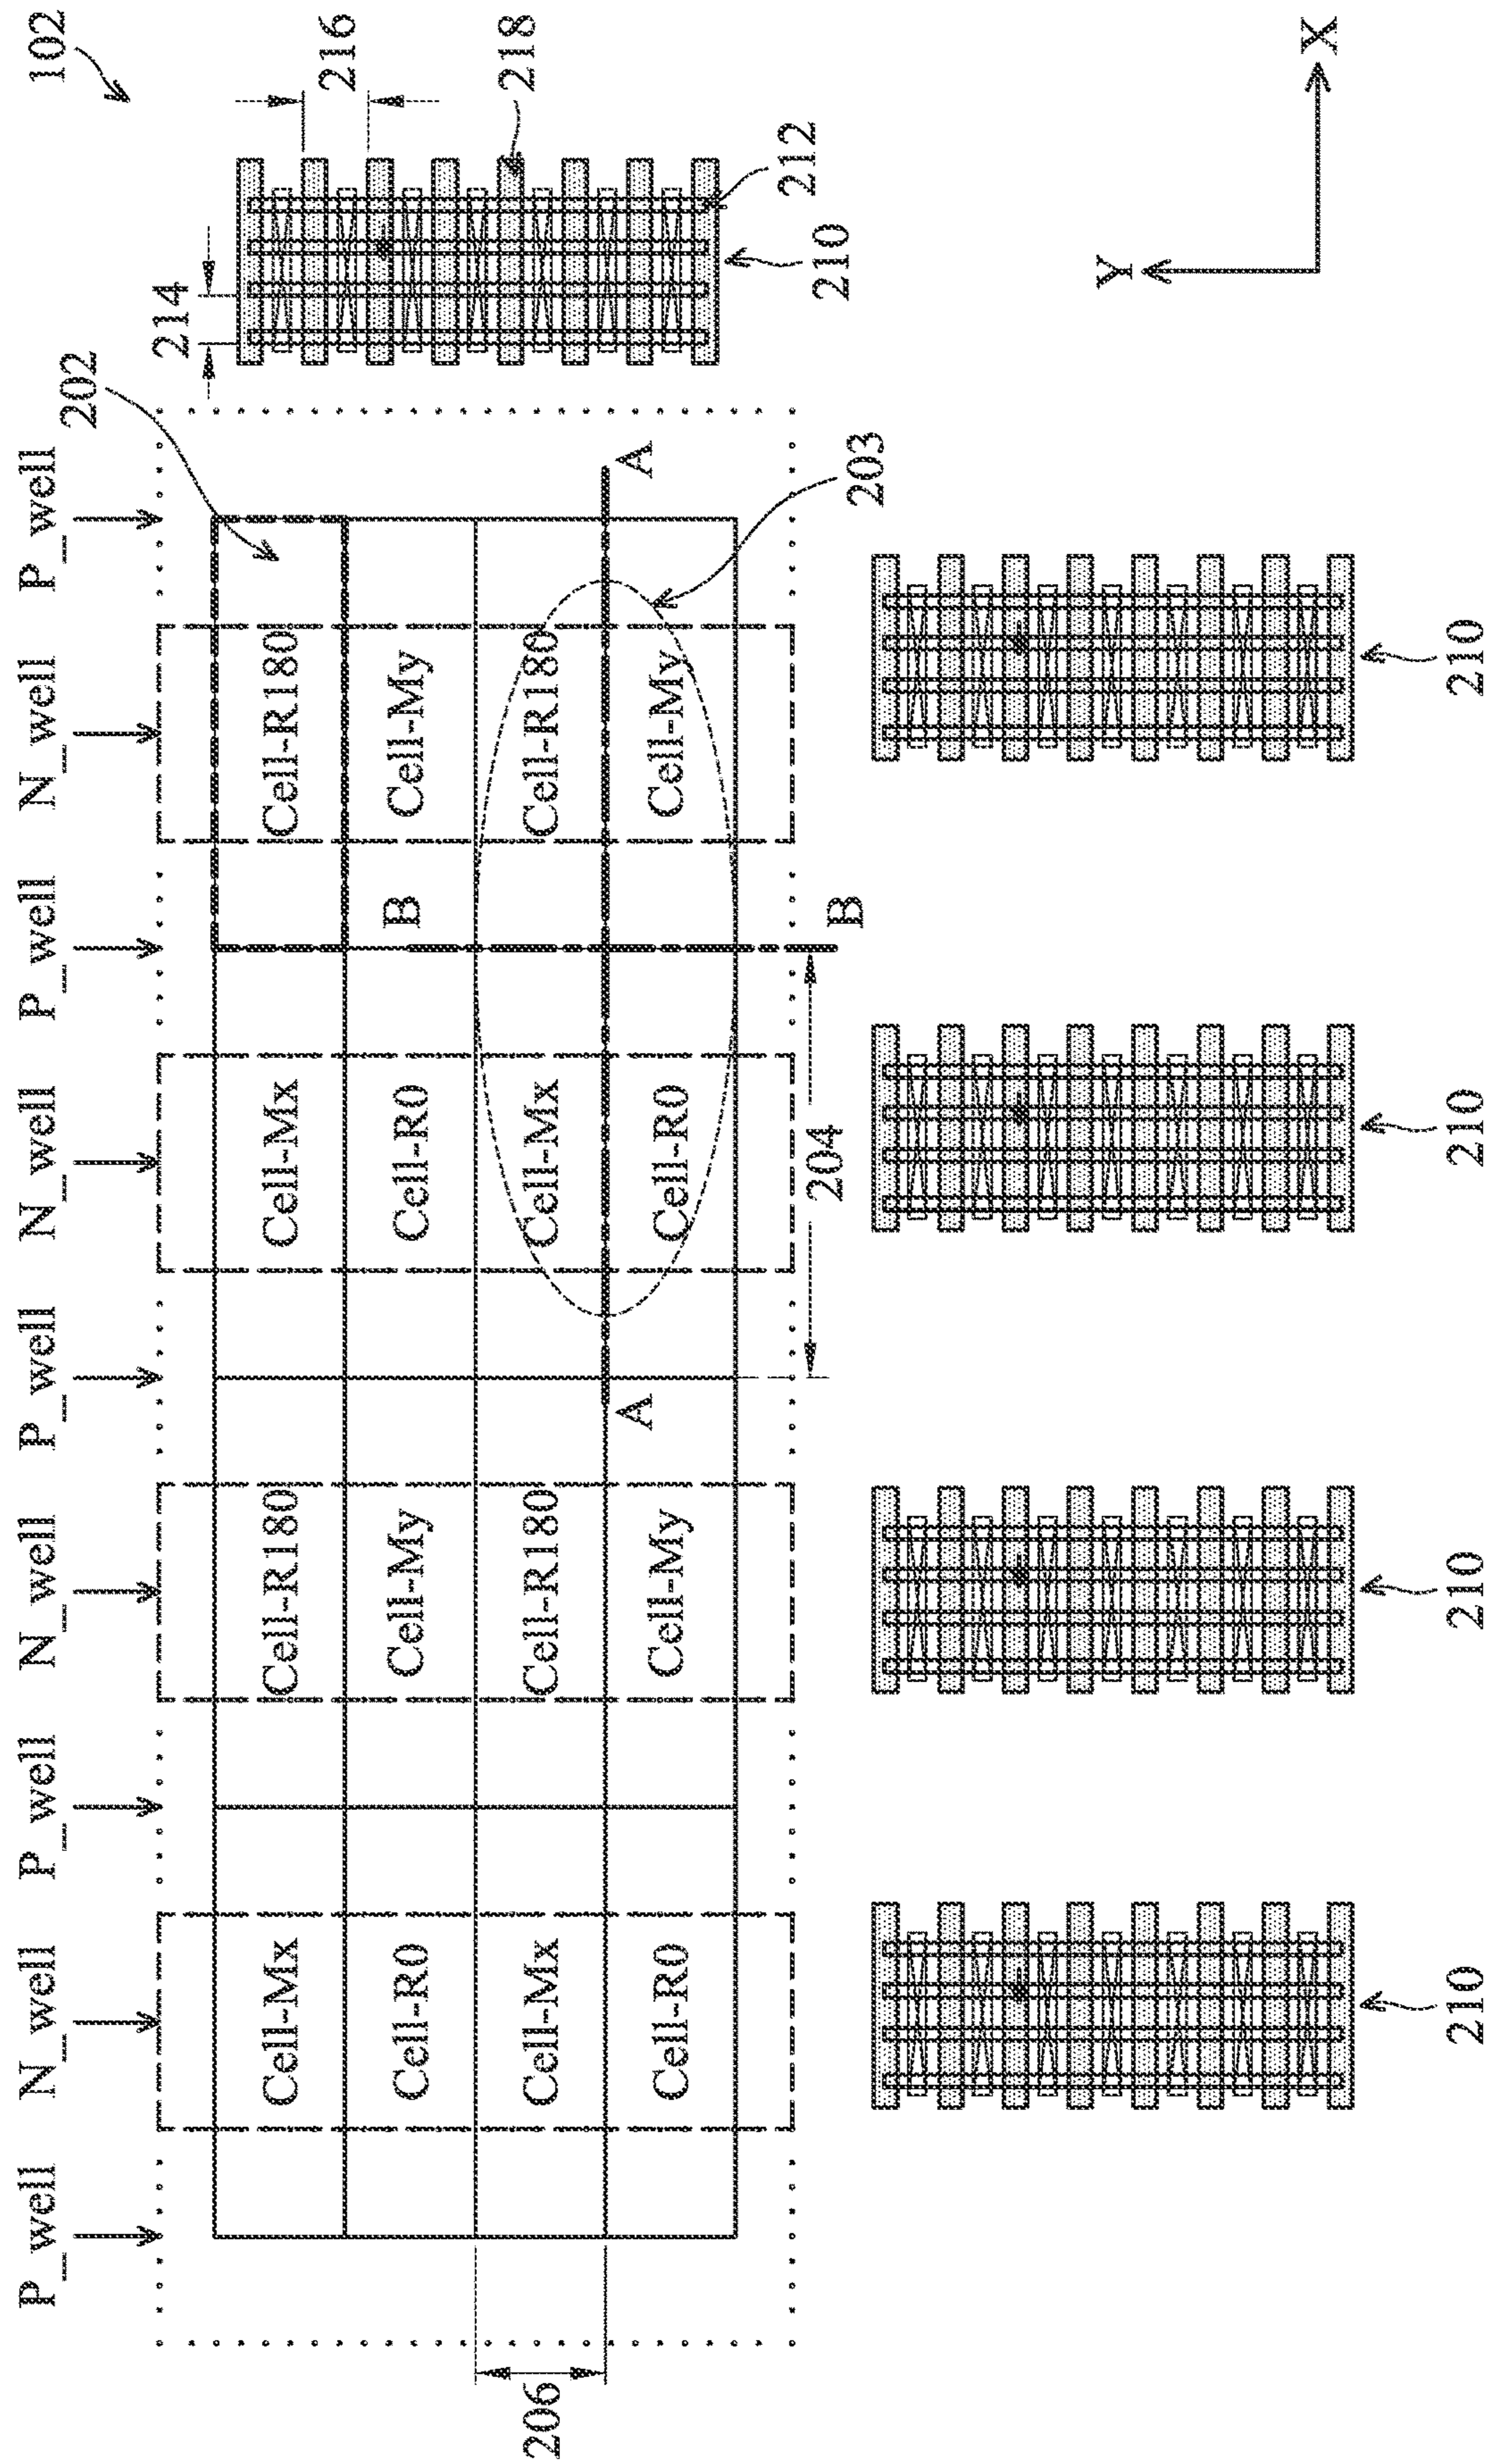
102
216
218
212
210
214
202
Y
X
P_well
N_well
P_well
N_well
P_well
N_well
P_well
N_well
P_well
A
203
Cell-R180
Cell-My
Cell-R180
Cell-My
B
B
Cell-Mx
Cell-R0
Cell-Mx
Cell-R0
204
A
Cell-R180
Cell-My
Cell-R180
Cell-My
Cell-Mx
Cell-R0
Cell-Mx
Cell-R0
206
210
210
210
210